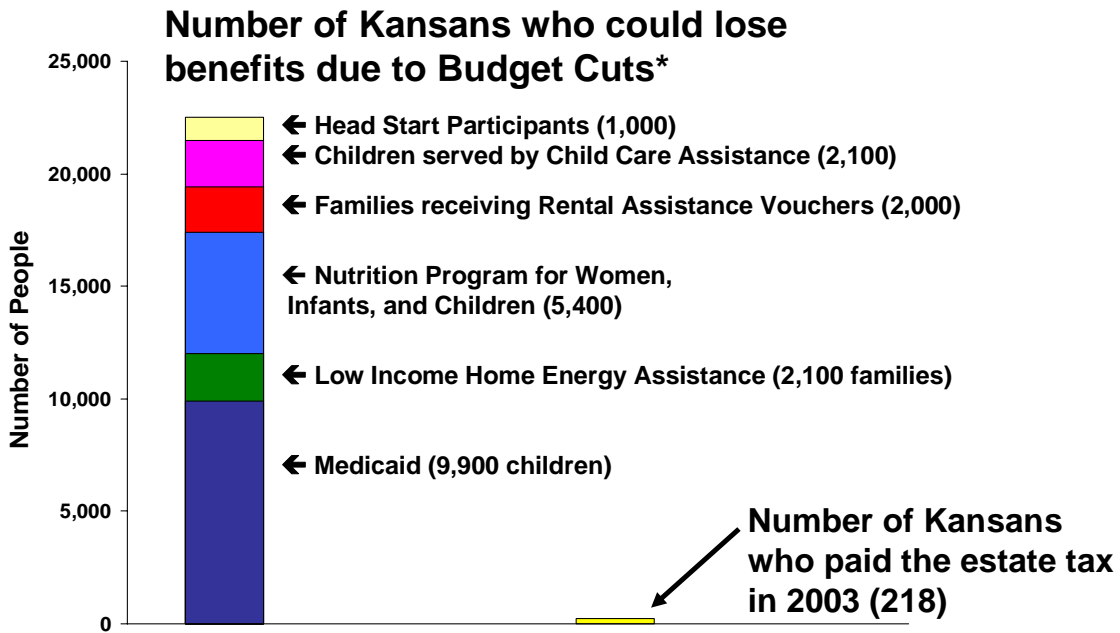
Number of Kansans who could lose benefits due to Budget Cuts*

25,000
20,000
15,000
10,000
5,000
0

Number of People

← Head Start Participants (1,000)
← Children served by Child Care Assistance (2,100)
← Families receiving Rental Assistance Vouchers (2,000)
← Nutrition Program for Women, Infants, and Children (5,400)
← Low Income Home Energy Assistance (2,100 families)
← Medicaid (9,900 children)

Number of Kansans who paid the estate tax in 2003 (218)